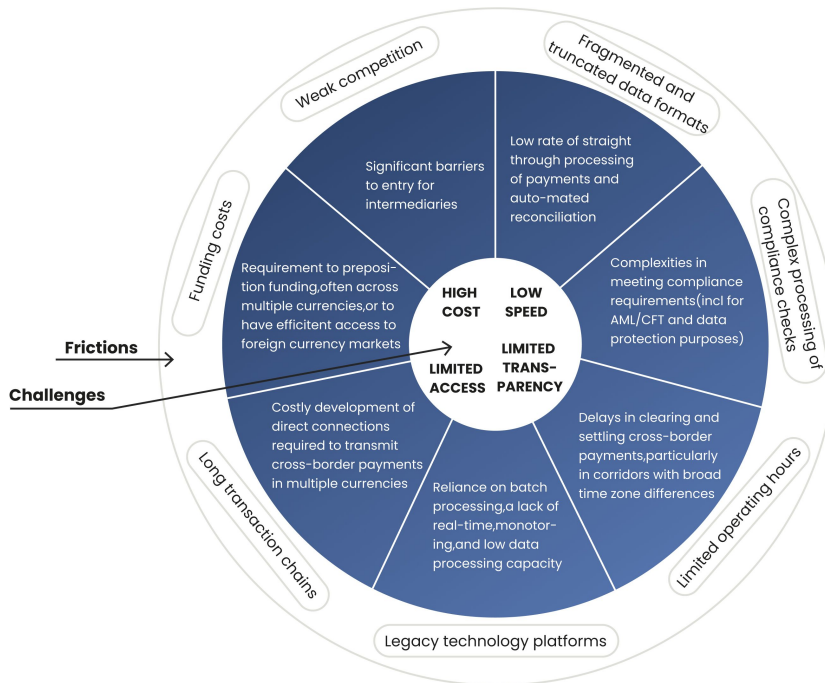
Weak competition

Fragmented and truncated data formats

Funding costs

Complex processing of compliance checks

Significant barriers to entry for intermediaries

Low rate of straight through processing of payments and auto-mated reconciliation

Requirement to preposition funding,often across multiple currencies,or to have efficient access to foreign currency markets

Complexities in meeting compliance requirements(incl for AML/CFT and data protection purposes)

HIGH COST

LOW SPEED

LIMITED ACCESS

LIMITED TRANSPARENCY

Frictions

Challenges

Costly development of direct connections required to transmit cross-border payments in multiple currencies

Delays in clearing and settling cross-border payments,particularly in corridors with broad time zone differences

Reliance on batch processing,a lack of real-time,monotoring,and low data processing capacity

Long transaction chains

Limited operating hours

Legacy technology platforms